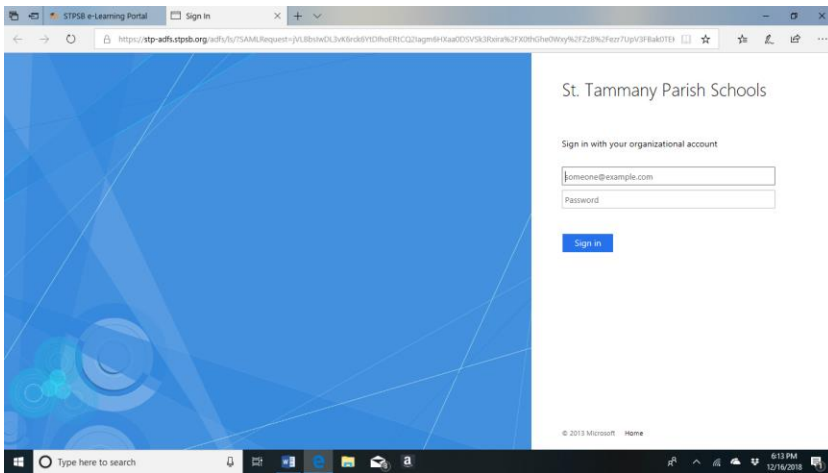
STPSB e-Learning Portal
Sign In

https://stp-adfs.stpsb.org/adfs/ls/?SAMLRequest=jVLBbsIwDL3vK6rck6YtDlhoERtCQ2Iagm6HXaaODSVSk3Rxira%2FX0thGhe0Wxy%2FZz8%2Fezr7UpV3FBak0TEt

St. Tammany Parish Schools

Sign in with your organizational account

someone@example.com

Password

Sign in

© 2013 Microsoft Home

Type here to search

6:13 PM
12/16/2018